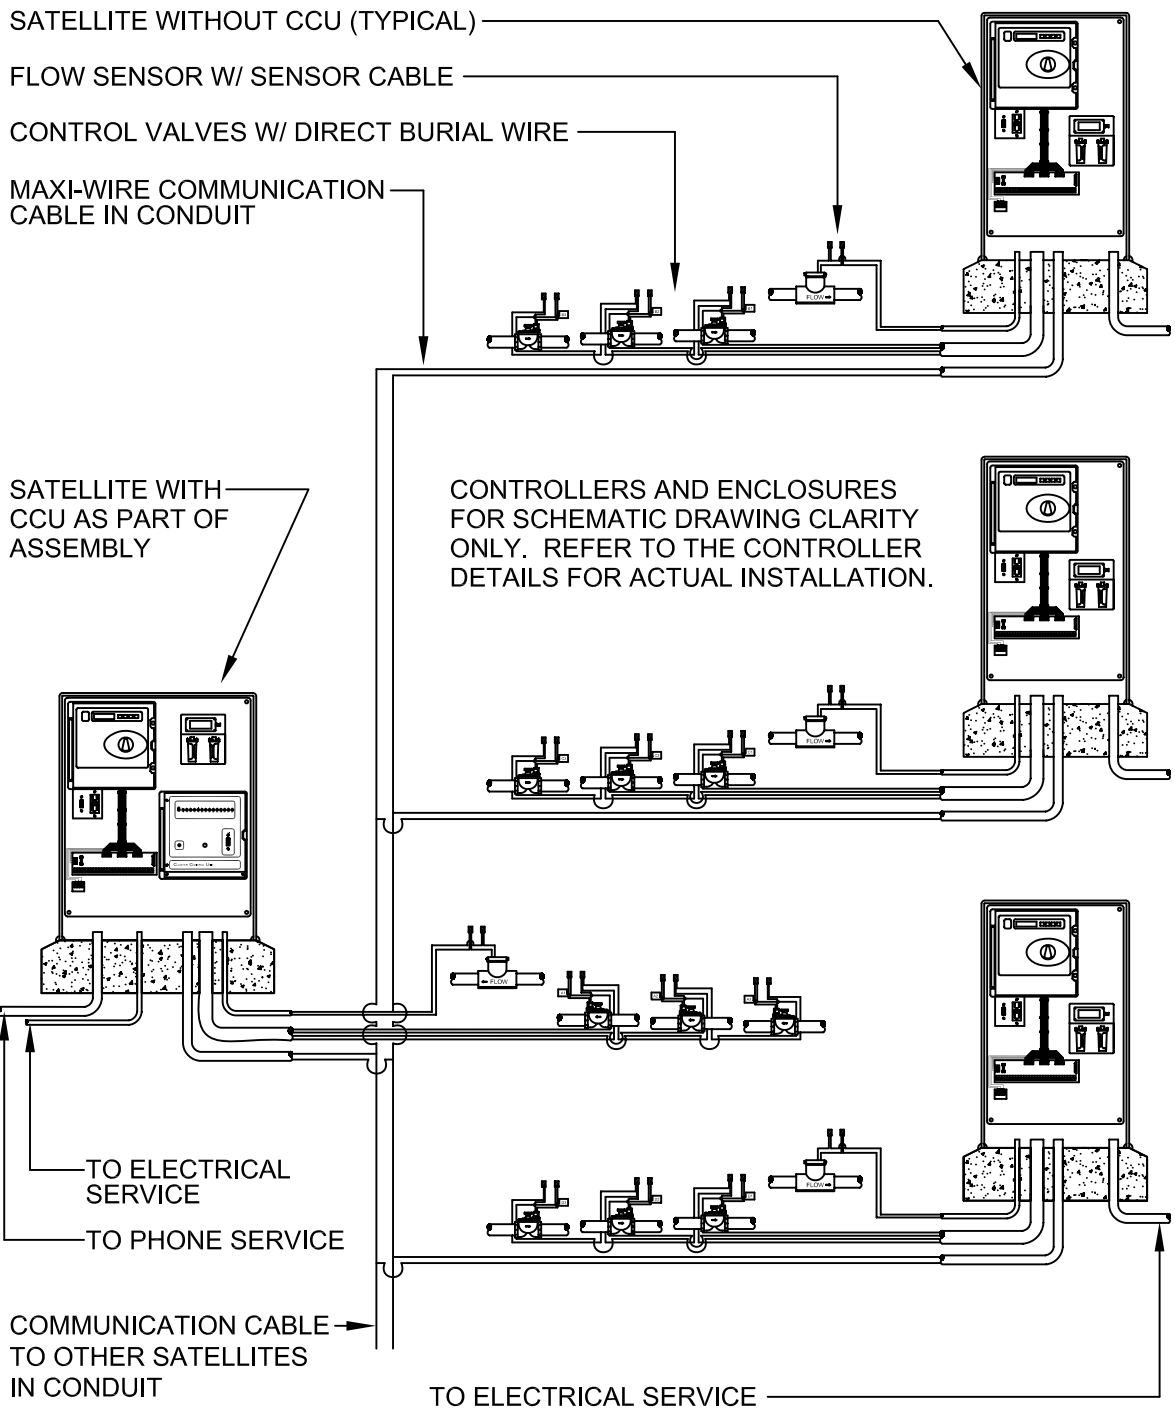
SATELLITE WITHOUT CCU (TYPICAL)

FLOW SENSOR W/ SENSOR CABLE

CONTROL VALVES W/ DIRECT BURIAL WIRE

MAXI-WIRE COMMUNICATION CABLE IN CONDUIT

SATELLITE WITH CCU AS PART OF ASSEMBLY

CONTROLLERS AND ENCLOSURES FOR SCHEMATIC DRAWING CLARITY ONLY. REFER TO THE CONTROLLER DETAILS FOR ACTUAL INSTALLATION.

FLOW

FLOW

FLOW

FLOW

TO ELECTRICAL SERVICE

TO PHONE SERVICE

COMMUNICATION CABLE TO OTHER SATELLITES IN CONDUIT

TO ELECTRICAL SERVICE